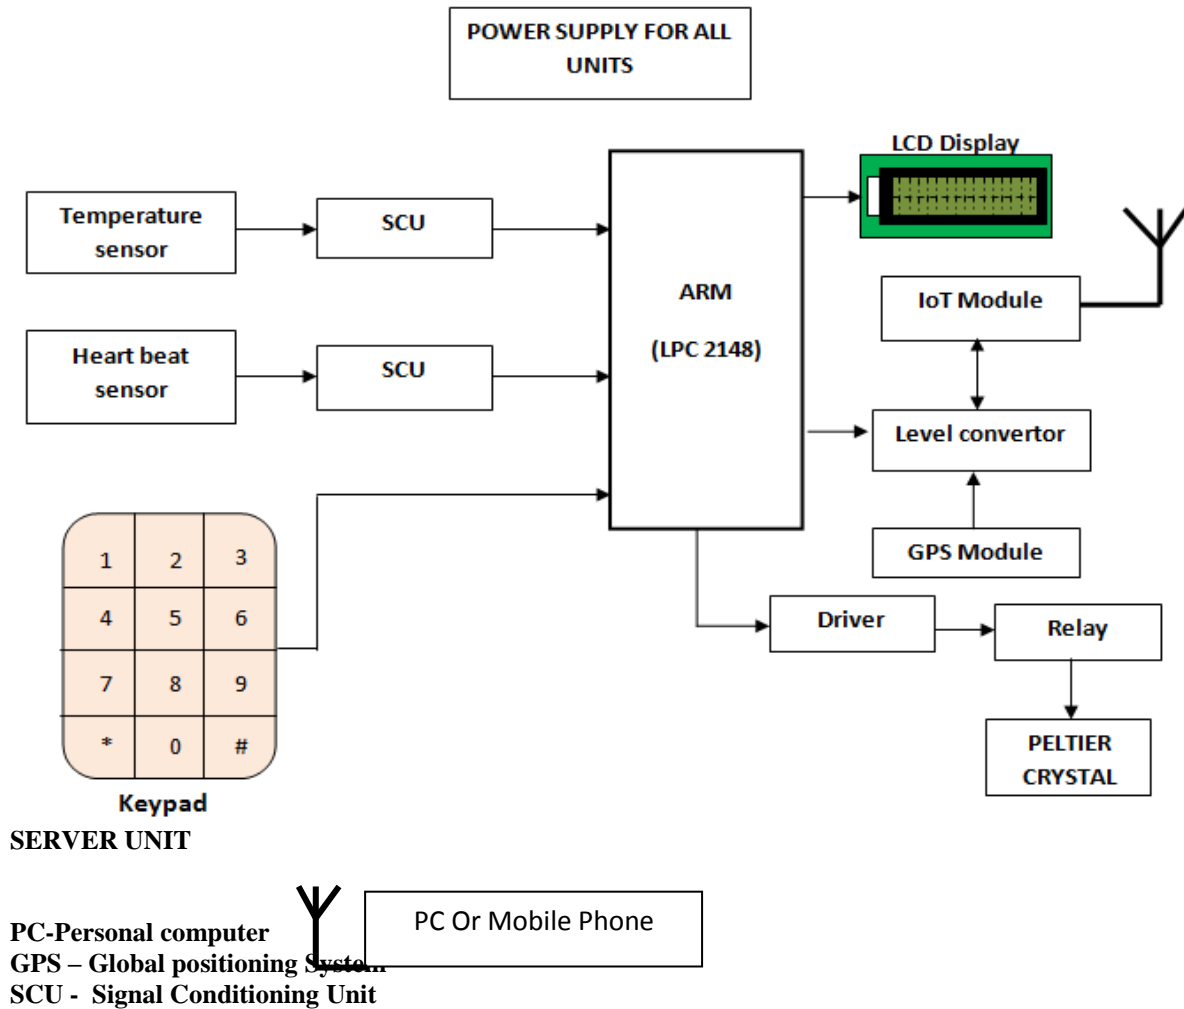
POWER SUPPLY FOR ALL UNITS

LCD Display

Temperature sensor

SCU

ARM

(LPC 2148)

IoT Module

Heart beat sensor

SCU

Level convertor

GPS Module

1 2 3
4 5 6
7 8 9
* 0 #

Driver

Relay

PELTIER CRYSTAL

Keypad

SERVER UNIT

PC Or Mobile Phone

PC-Personal computer
GPS – Global positioning System
SCU - Signal Conditioning Unit